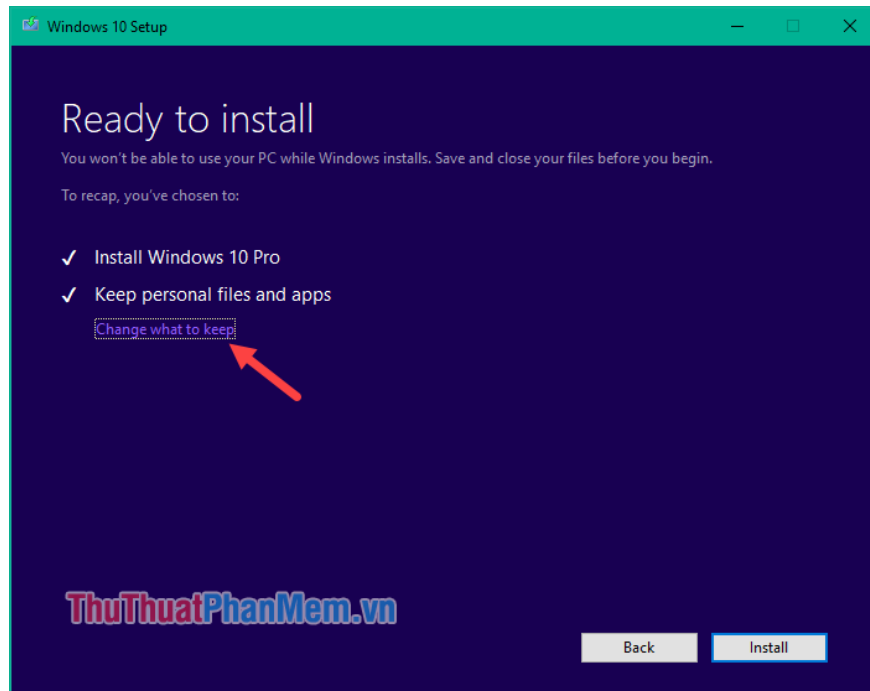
Windows 10 Setup

Ready to install

You won't be able to use your PC while Windows installs. Save and close your files before you begin.

To recap, you've chosen to:

✓ Install Windows 10 Pro

✓ Keep personal files and apps

Change what to keep

ThuThuatPhanMem.vn

Back

Install